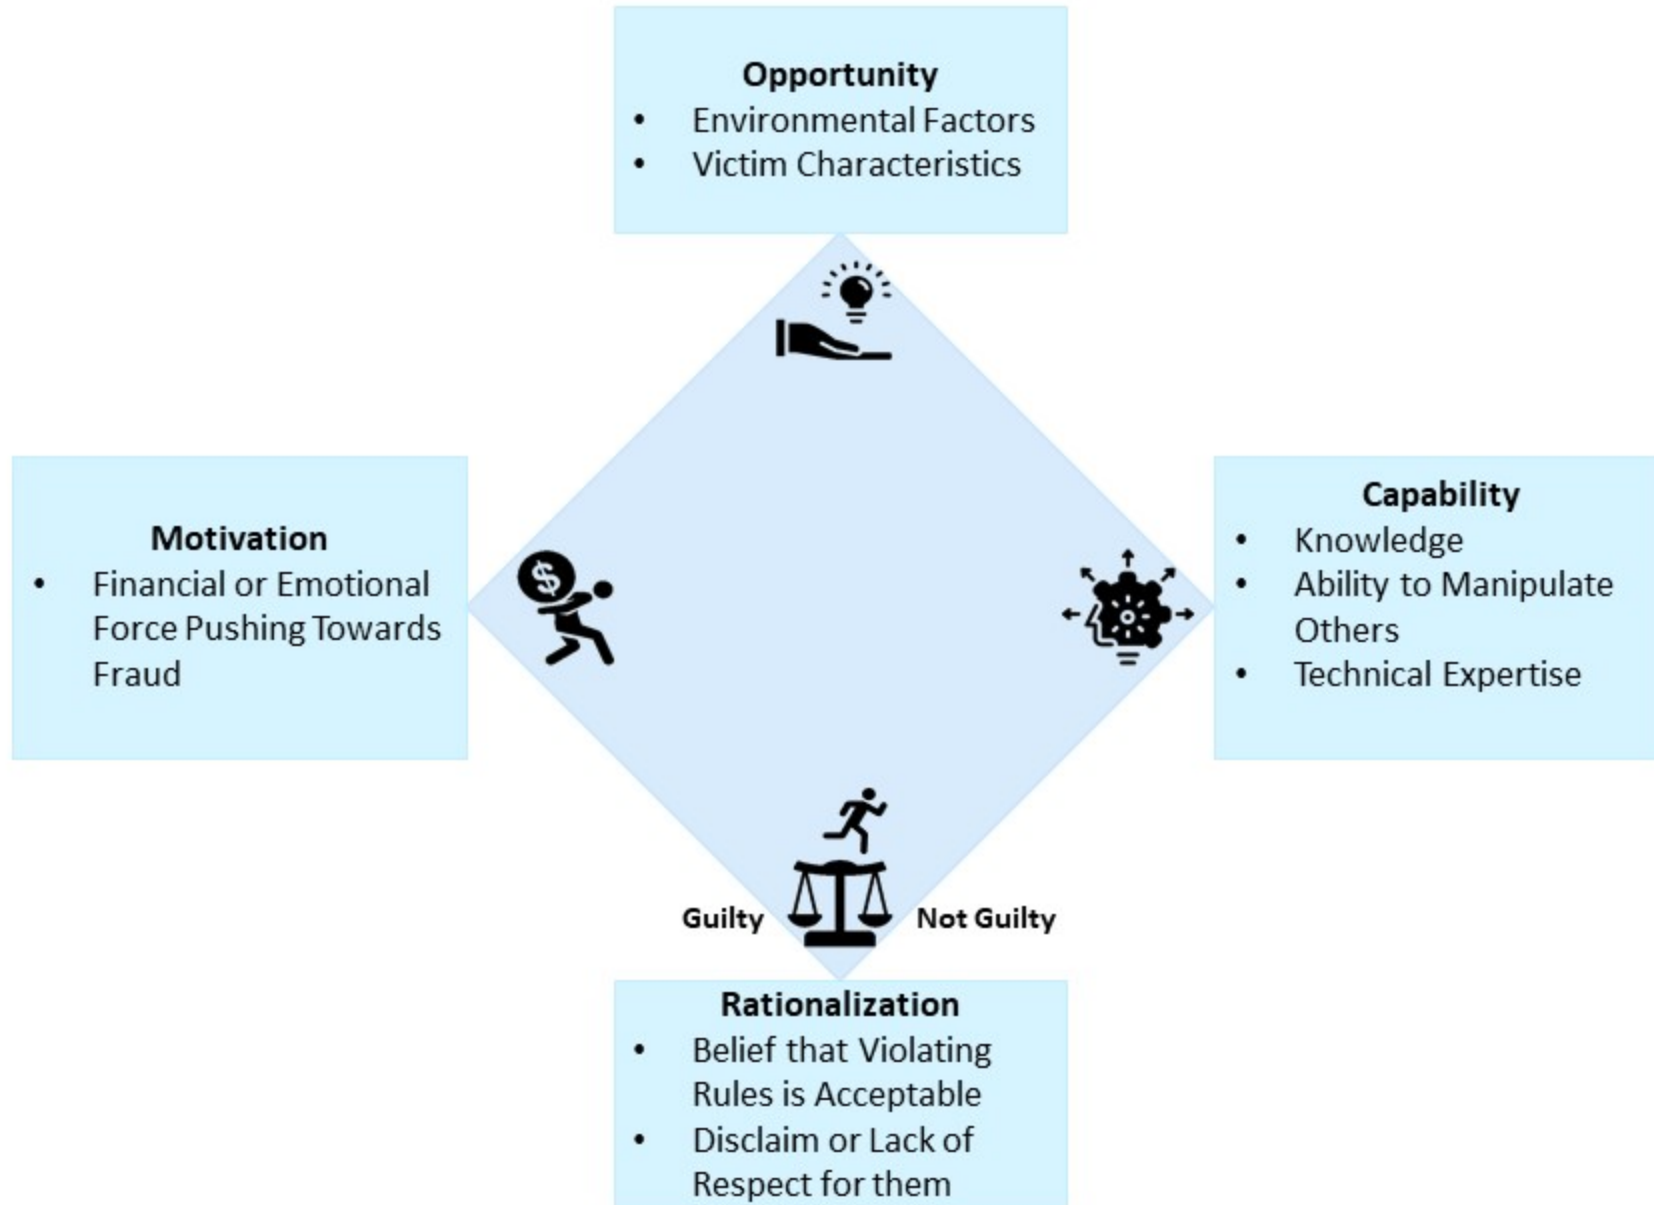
Opportunity
• Environmental Factors
• Victim Characteristics

Motivation
• Financial or Emotional Force Pushing Towards Fraud

$

Capability
• Knowledge
• Ability to Manipulate Others
• Technical Expertise

Guilty

Not Guilty

Rationalization
• Belief that Violating Rules is Acceptable
• Disclaim or Lack of Respect for them